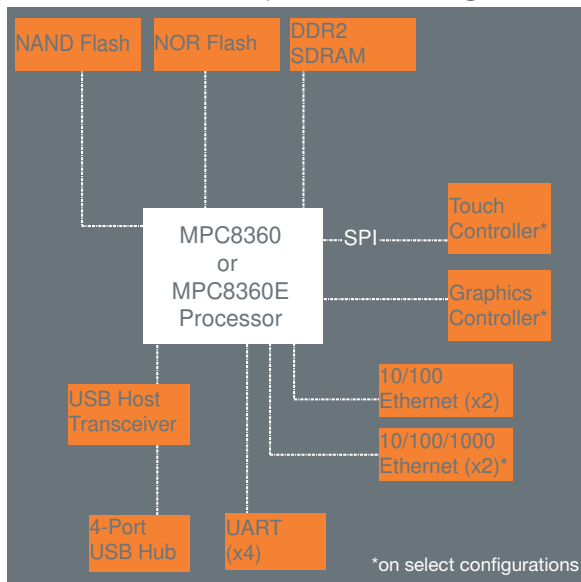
NAND Flash

NOR Flash

DDR2 SDRAM

MPC8360 or MPC8360E Processor

SPI

Touch Controller*

Graphics Controller*

10/100 Ethernet (x2)

10/100/1000 Ethernet (x2)*

USB Host Transceiver

4-Port USB Hub

UART (x4)

*on select configurations